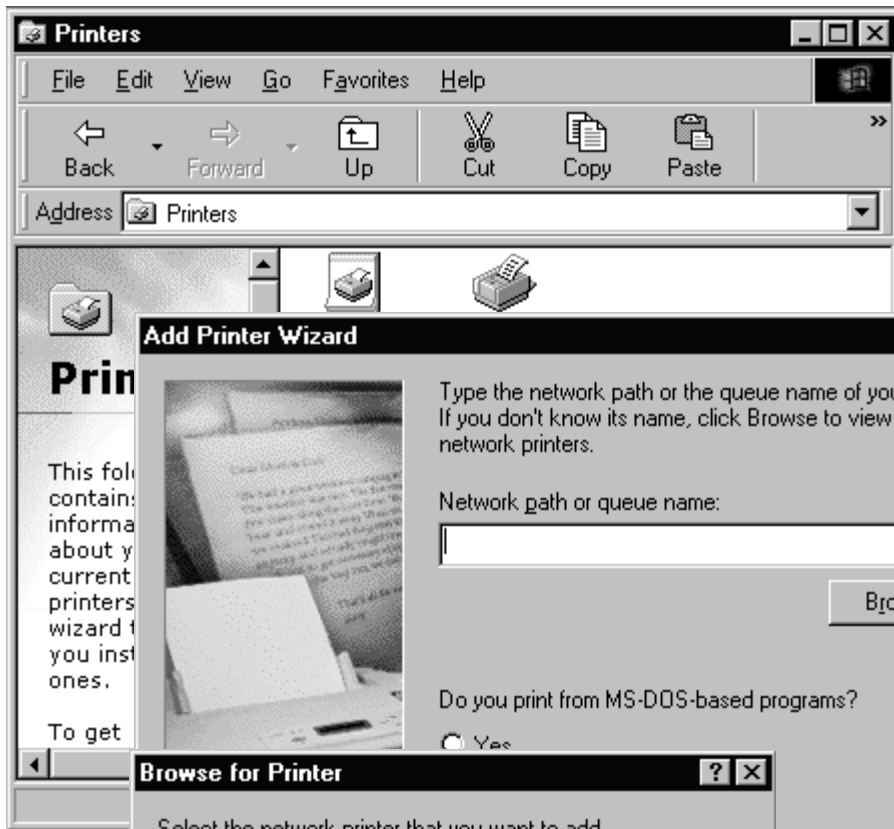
Printers

File Edit View Go Favorites Help

Back Forward Up Cut Copy Paste

Address Printers

Prin

This fol
contains
informa
about y
current
printers
wizard t
you inst
ones.

To get

Add Printer Wizard

Type the network path or the queue name of you
If you don't know its name, click Browse to view
network printers.

Network path or queue name:

Bro

Do you print from MS-DOS-based programs?

Yes

Browse for Printer

Select the network printer that you want to add